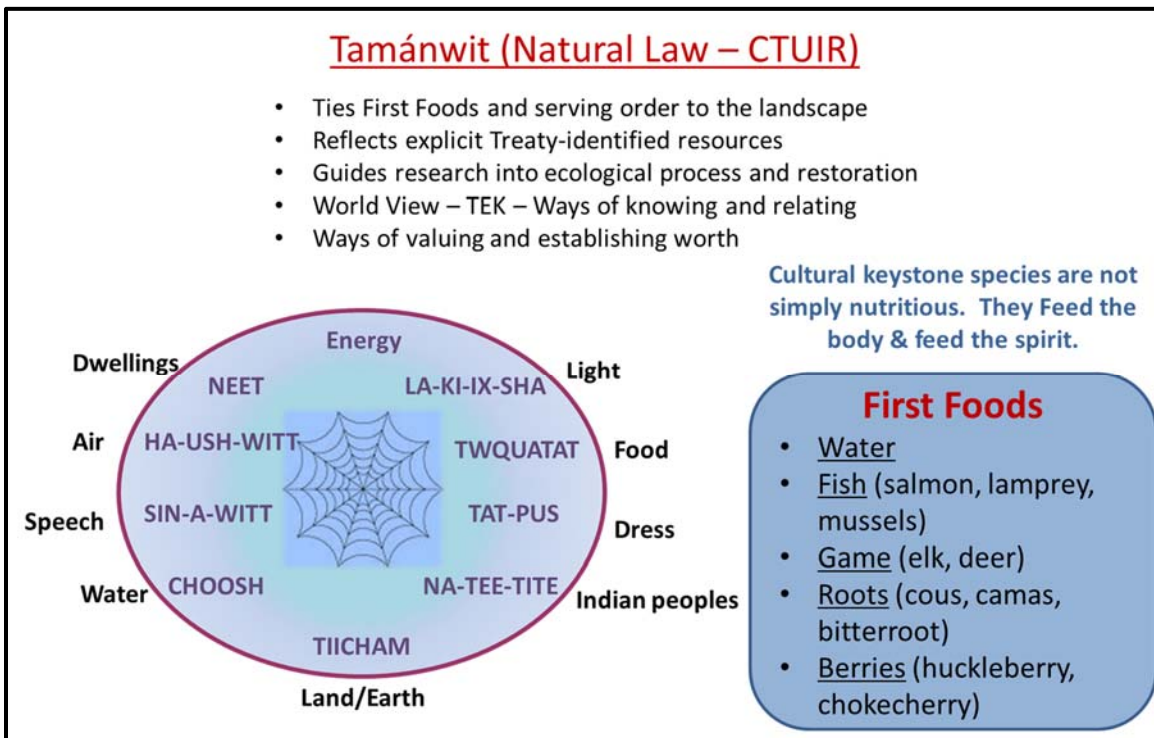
Tamánwit (Natural Law – CTUIR)

- Ties First Foods and serving order to the landscape
- Reflects explicit Treaty-identified resources
- Guides research into ecological process and restoration
- World View – TEK – Ways of knowing and relating
- Ways of valuing and establishing worth

Cultural keystone species are not simply nutritious. They Feed the body & feed the spirit.

Energy

Dwellings NEET

LA-KI-IX-SHA Light

Air HA-USH-WITT

TWQUATAT Food

Speech SIN-A-WITT

TAT-PUS Dress

Water CHOOSH

NA-TEE-TITE Indian peoples

TIICHAM

Land/Earth

First Foods
- Water
- Fish (salmon, lamprey, mussels)
- Game (elk, deer)
- Roots (cous, camas, bitterroot)
- Berries (huckleberry, chokecherry)